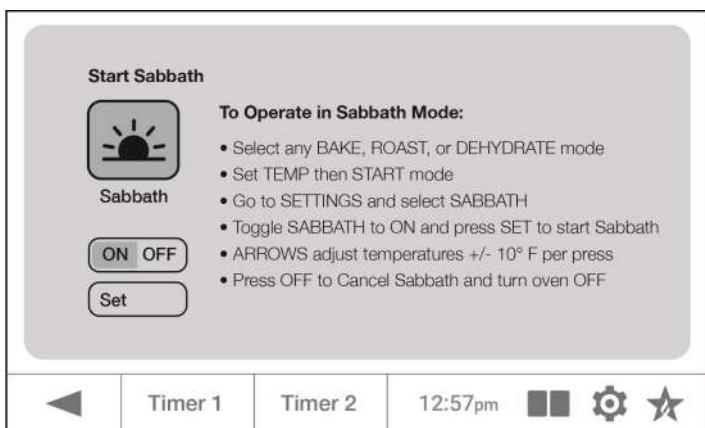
Start Sabbath

Sabbath

ON OFF

Set

To Operate in Sabbath Mode:

• Select any BAKE, ROAST, or DEHYDRATE mode
• Set TEMP then START mode
• Go to SETTINGS and select SABBATH
• Toggle SABBATH to ON and press SET to start Sabbath
• ARROWS adjust temperatures +/- 10° F per press
• Press OFF to Cancel Sabbath and turn oven OFF

Timer 1 | Timer 2 | 12:57pm